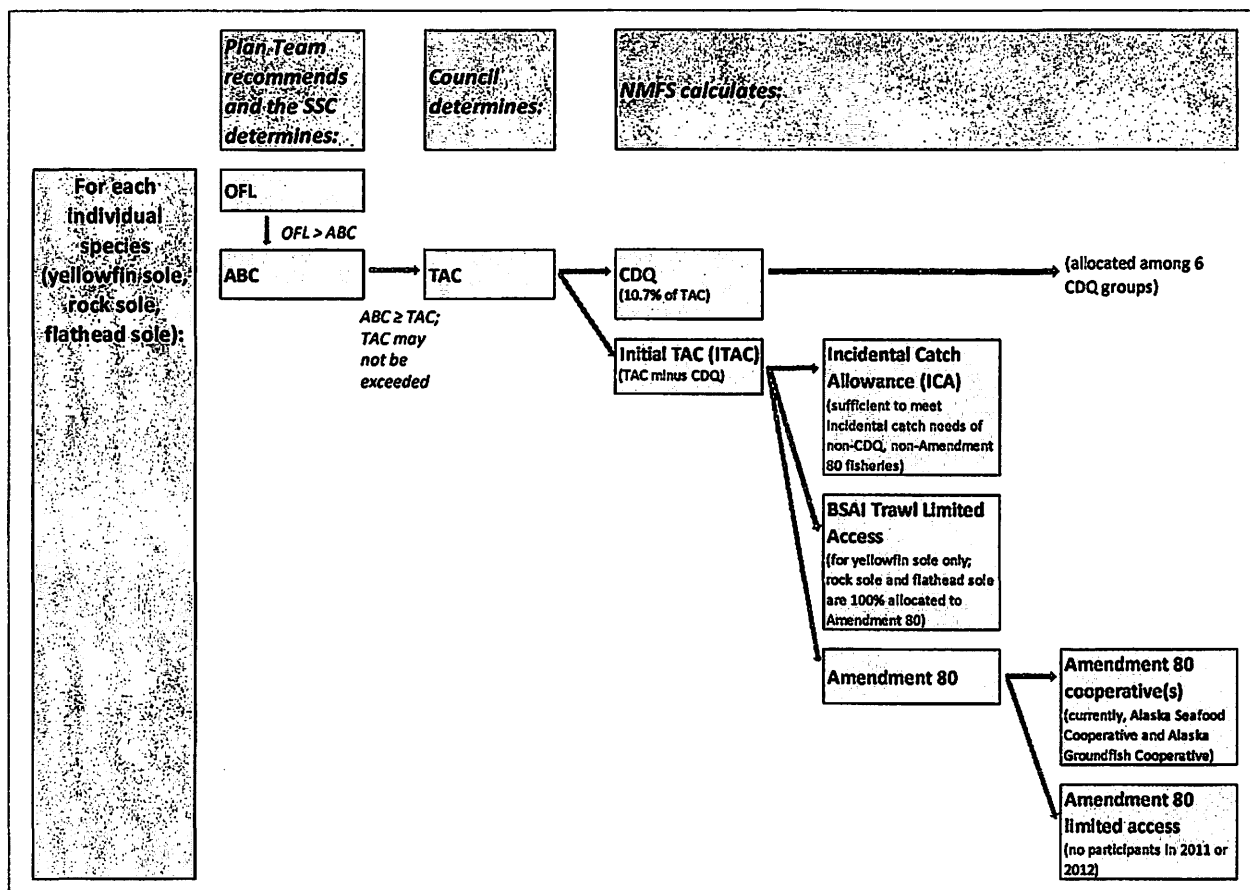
Plan Team recommends and the SSC determines:

Council determines:

NMFS calculates:

For each individual species (yellowfin sole, rock sole, flathead sole):

OFL

OFL > ABC

ABC

TAC

ABC ≥ TAC; TAC may not be exceeded

CDQ
(10.7% of TAC)

(allocated among 6 CDQ groups)

Initial TAC (ITAC)
(TAC minus CDQ)

Incidental Catch Allowance (ICA)
(sufficient to meet incidental catch needs of non-CDQ, non-Amendment 80 fisheries)

BSAI Trawl Limited Access
(for yellowfin sole only; rock sole and flathead sole are 100% allocated to Amendment 80)

Amendment 80

Amendment 80 cooperative(s)
(currently, Alaska Seafood Cooperative and Alaska Groundfish Cooperative)

Amendment 80 limited access
(no participants in 2011 or 2012)